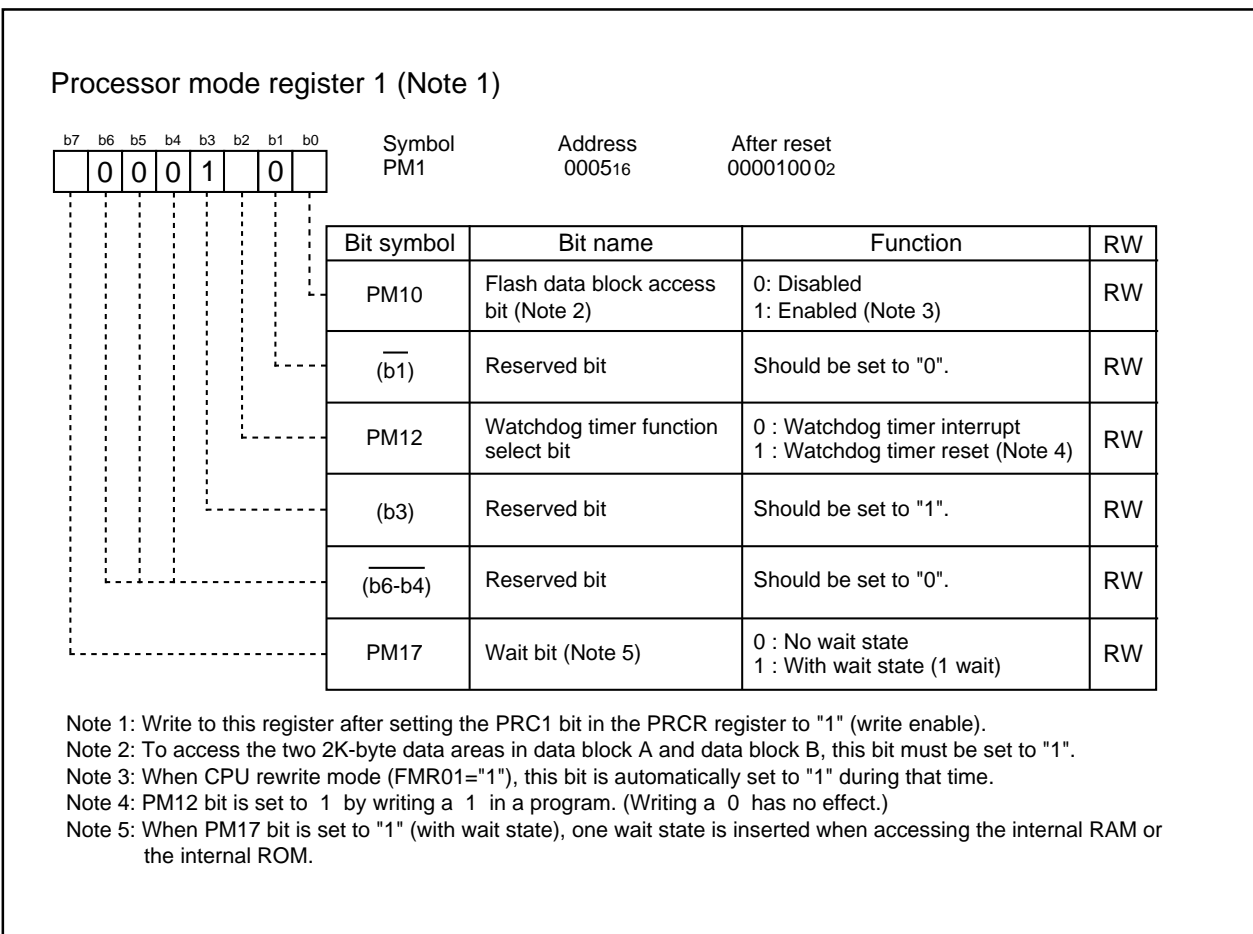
Processor mode register 1 (Note 1)

b7 b6 b5 b4 b3 b2 b1 b0

0 0 0 1 0

Symbol
PM1

Address
$0005_{16}$

After reset
$00001000_2$

| Bit symbol | Bit name | Function | RW |
|---|---|---|---|
| PM10 | Flash data block access bit (Note 2) | 0: Disabled<br>1: Enabled (Note 3) | RW |
| $\overline{(b1)}$ | Reserved bit | Should be set to "0". | RW |
| PM12 | Watchdog timer function select bit | 0 : Watchdog timer interrupt<br>1 : Watchdog timer reset (Note 4) | RW |
| (b3) | Reserved bit | Should be set to "1". | RW |
| $\overline{(b6\text{-}b4)}$ | Reserved bit | Should be set to "0". | RW |
| PM17 | Wait bit (Note 5) | 0 : No wait state<br>1 : With wait state (1 wait) | RW |

Note 1: Write to this register after setting the PRC1 bit in the PRCR register to "1" (write enable).
Note 2: To access the two 2K-byte data areas in data block A and data block B, this bit must be set to "1".
Note 3: When CPU rewrite mode (FMR01="1"), this bit is automatically set to "1" during that time.
Note 4: PM12 bit is set to 1 by writing a 1 in a program. (Writing a 0 has no effect.)
Note 5: When PM17 bit is set to "1" (with wait state), one wait state is inserted when accessing the internal RAM or the internal ROM.